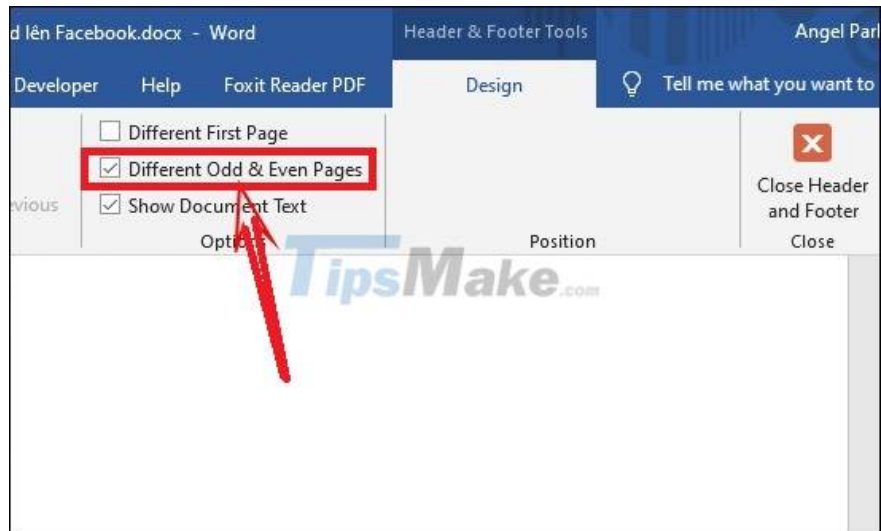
d lên Facebook.docx - Word

Header & Footer Tools

Angel Parl

Developer

Help

Foxit Reader PDF

Design

Tell me what you want to

Different First Page

Different Odd & Even Pages

vious

Show Document Text

Opti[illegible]

Position

Close Header and Footer

Close

TipsMake.com